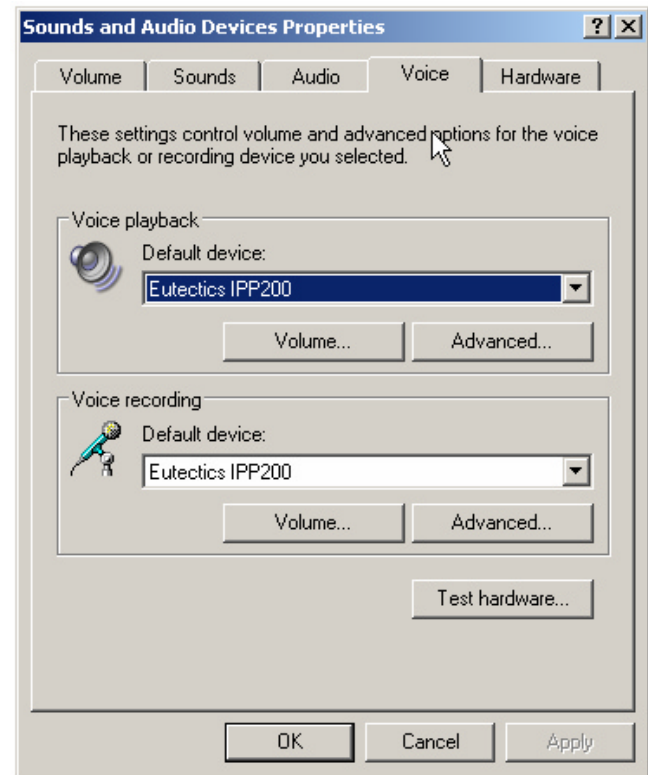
Sounds and Audio Devices Properties

?

X

Volume

Sounds

Audio

Voice

Hardware

These settings control volume and advanced options for the voice playback or recording device you selected.

Voice playback

Default device:

Eutectics IPP200

Volume...

Advanced...

Voice recording

Default device:

Eutectics IPP200

Volume...

Advanced...

Test hardware...

OK

Cancel

Apply